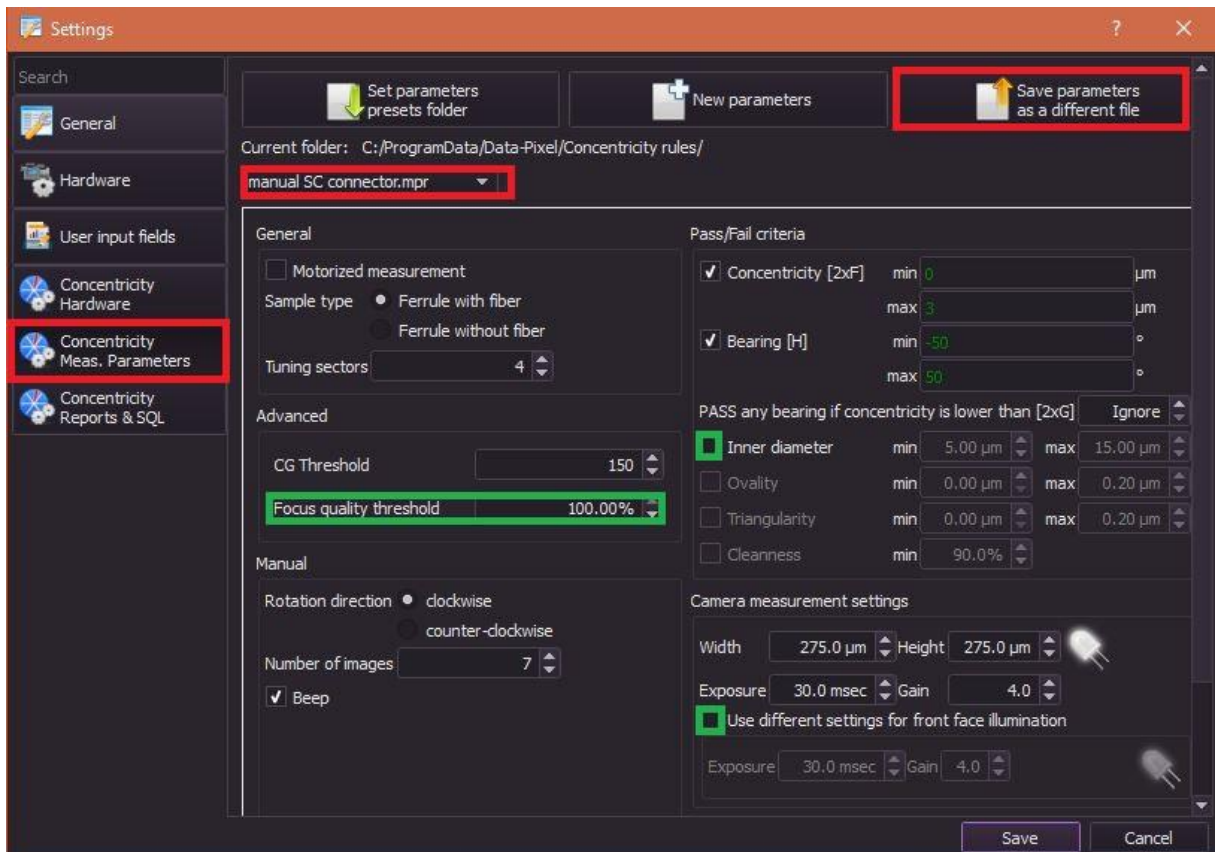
Settings ? ✕

Search

General

Hardware

User input fields

Concentricity Hardware

Concentricity Meas. Parameters

Concentricity Reports & SQL

Set parameters presets folder

New parameters

Save parameters as a different file

Current folder: C:/ProgramData/Data-Pixel/Concentricity rules/

manual SC connector.mpr

General

Motorized measurement

Sample type Ferrule with fiber

Ferrule without fiber

Tuning sectors 4

Advanced

CG Threshold 150

Focus quality threshold 100.00%

Manual

Rotation direction clockwise

counter-clockwise

Number of images 7

Beep

Pass/Fail criteria

Concentricity [2xF] min 0 µm

max 3 µm

Bearing [H] min -50 °

max 50 °

PASS any bearing if concentricity is lower than [2xG] Ignore

Inner diameter min 5.00 µm max 15.00 µm

Ovality min 0.00 µm max 0.20 µm

Triangularity min 0.00 µm max 0.20 µm

Cleanness min 90.0%

Camera measurement settings

Width 275.0 µm Height 275.0 µm

Exposure 30.0 msec Gain 4.0

Use different settings for front face illumination

Exposure 30.0 msec Gain 4.0

Save Cancel